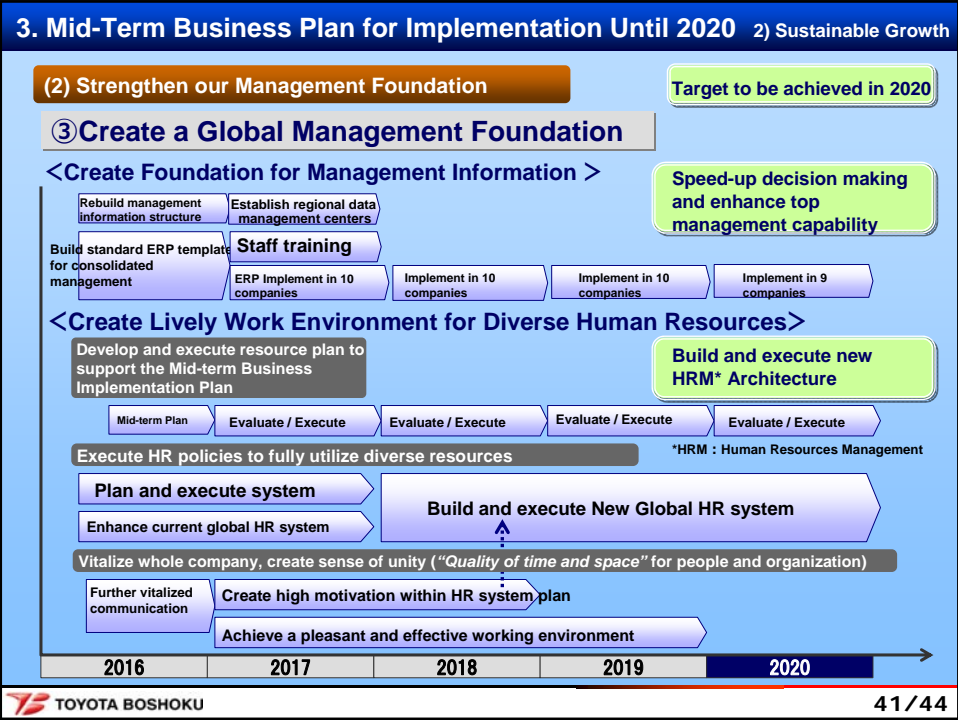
3. Mid-Term Business Plan for Implementation Until 2020 2) Sustainable Growth

(2) Strengthen our Management Foundation

Target to be achieved in 2020

③Create a Global Management Foundation

＜Create Foundation for Management Information ＞

Speed-up decision making and enhance top management capability

Rebuild management information structure

Establish regional data management centers

Build standard ERP template for consolidated management

Staff training

ERP Implement in 10 companies

Implement in 10 companies

Implement in 10 companies

Implement in 9 companies

＜Create Lively Work Environment for Diverse Human Resources＞

Develop and execute resource plan to support the Mid-term Business Implementation Plan

Build and execute new HRM* Architecture

Mid-term Plan

Evaluate / Execute

Evaluate / Execute

Evaluate / Execute

Evaluate / Execute

*HRM：Human Resources Management

Execute HR policies to fully utilize diverse resources

Plan and execute system

Build and execute New Global HR system

Enhance current global HR system

Vitalize whole company, create sense of unity (“Quality of time and space” for people and organization)

Further vitalized communication

Create high motivation within HR system plan

Achieve a pleasant and effective working environment

| 2016 | 2017 | 2018 | 2019 | 2020 |
|---|---|---|---|---|

TOYOTA BOSHOKU

41/44